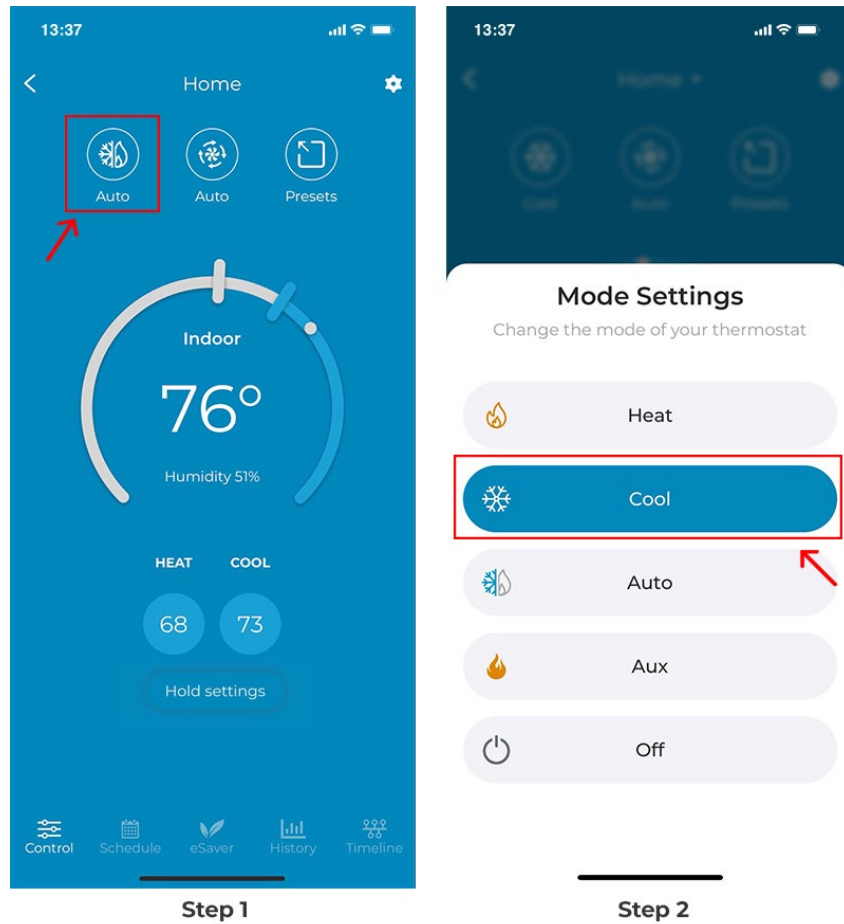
13:37

Home

Auto

Auto

Presets

Indoor

76°

Humidity 51%

HEAT

COOL

68

73

Hold settings

Control

Schedule

eSaver

History

Timeline

Step 1

13:37

Home

Cool

Auto

Presets

Mode Settings

Change the mode of your thermostat

Heat

Cool

Auto

Aux

Off

Step 2